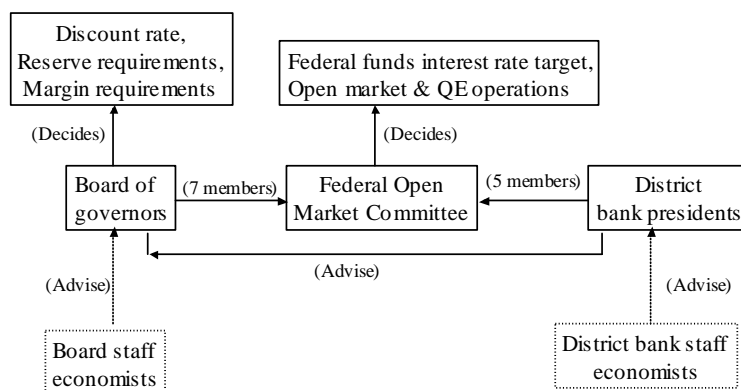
Discount rate, Reserve requirements, Margin requirements

Federal funds interest rate target, Open market & QE operations

(Decides)

(Decides)

Board of governors

(7 members)

Federal Open Market Committee

(5 members)

District bank presidents

(Advise)

(Advise)

(Advise)

Board staff economists

District bank staff economists